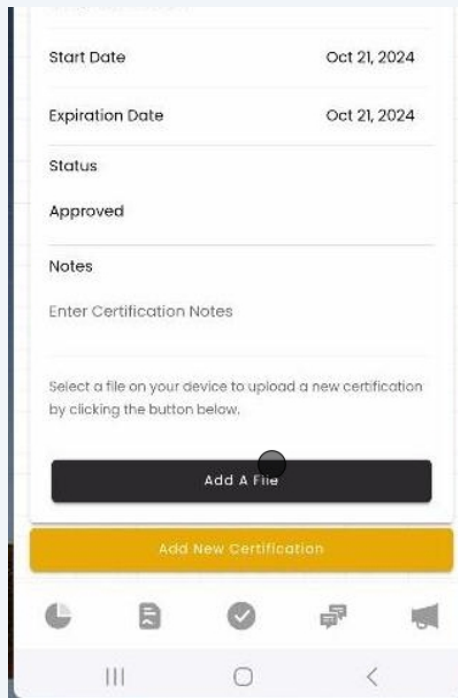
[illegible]

Start Date Oct 21, 2024

Expiration Date Oct 21, 2024

Status

Approved

Notes

Enter Certification Notes

Select a file on your device to upload a new certification by clicking the button below.

Add A File

Add New Certification